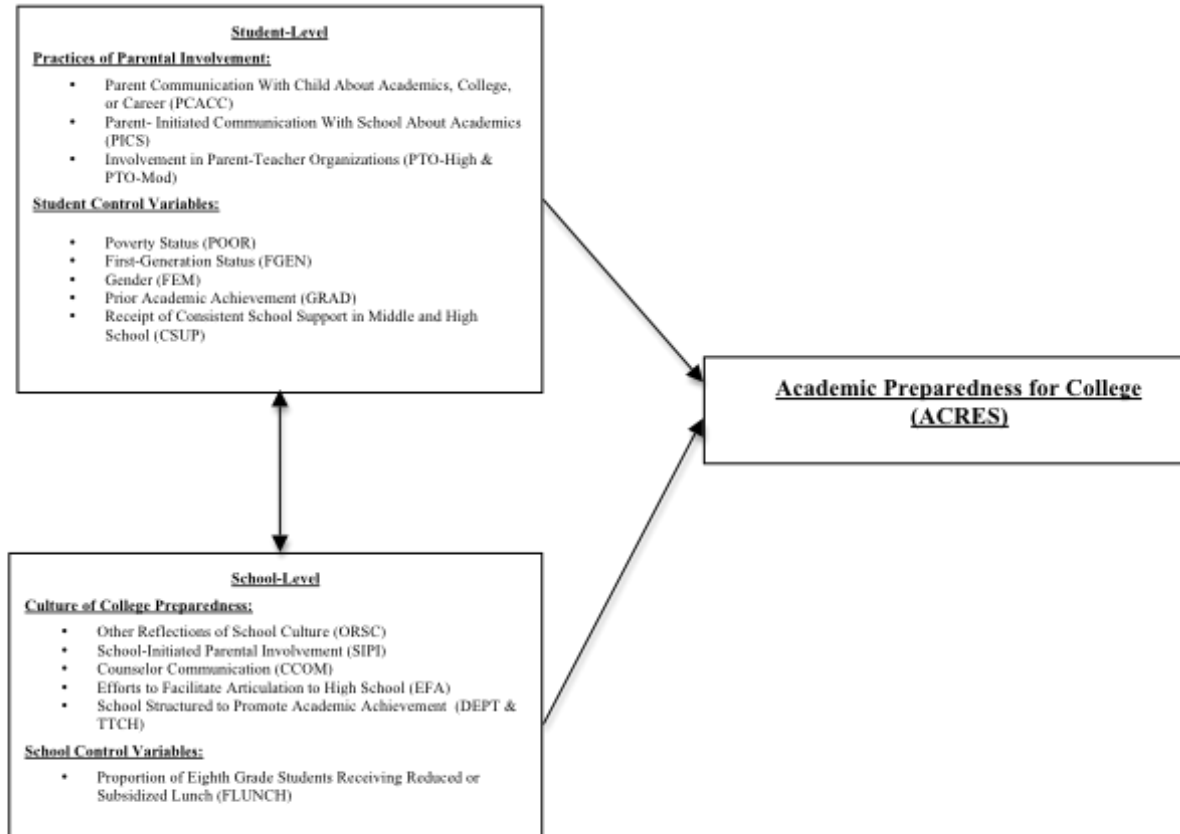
Student-Level

Practices of Parental Involvement:

- Parent Communication With Child About Academics, College, or Career (PCACC)
- Parent- Initiated Communication With School About Academics (PICS)
- Involvement in Parent-Teacher Organizations (PTO-High & PTO-Mod)

Student Control Variables:

- Poverty Status (POOR)
- First-Generation Status (FGEN)
- Gender (FEM)
- Prior Academic Achievement (GRAD)
- Receipt of Consistent School Support in Middle and High School (CSUP)

Academic Preparedness for College (ACRES)

School-Level

Culture of College Preparedness:

- Other Reflections of School Culture (ORSC)
- School-Initiated Parental Involvement (SIPI)
- Counselor Communication (CCOM)
- Efforts to Facilitate Articulation to High School (EFA)
- School Structured to Promote Academic Achievement (DEPT & TTCH)

School Control Variables:

- Proportion of Eighth Grade Students Receiving Reduced or Subsidized Lunch (FLUNCH)